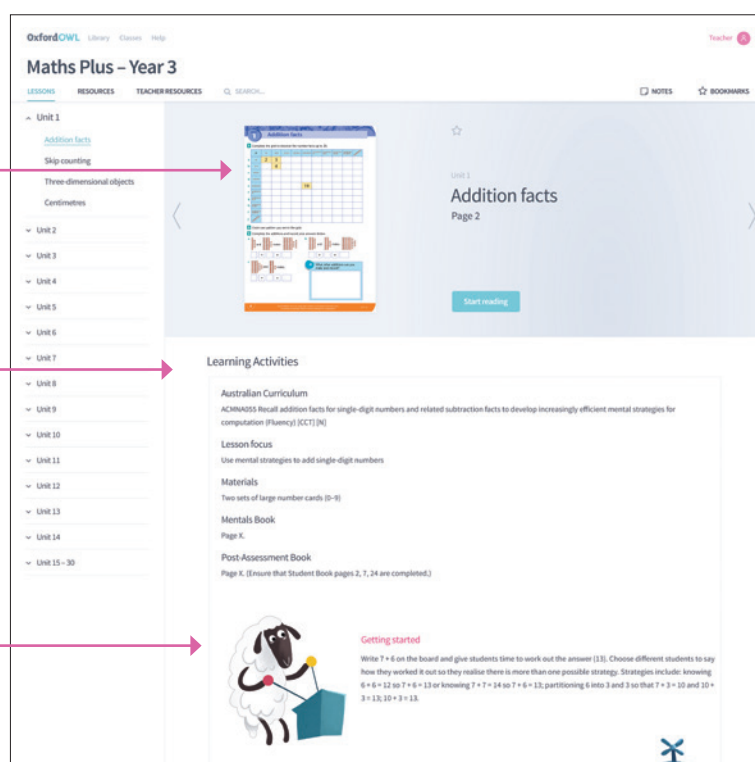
OxfordOWL Library Classes Help

Teacher A

Maths Plus – Year 3

LESSONS RESOURCES TEACHER RESOURCES SEARCH...

NOTES BOOKMARKS

Unit 1
Addition facts
Skip-counting
Three-dimensional objects
Centimetres
Unit 2
Unit 3
Unit 4
Unit 5
Unit 6
Unit 7
Unit 8
Unit 9
Unit 10
Unit 11
Unit 12
Unit 13
Unit 14
Unit 15 – 30

Addition facts

Unit 1
Addition facts
Page 2

Start reading

Learning Activities

Australian Curriculum
ACMNA055 Recall addition facts for single-digit numbers and related subtraction facts to develop increasingly efficient mental strategies for computation (Fluency) [CCT] [N]

Lesson focus
Use mental strategies to add single-digit numbers

Materials
Two sets of large number cards (0–9)

Mentals Book
Page X.

Post-Assessment Book
Page X. (Ensure that Student Book pages 2, 7, 24 are completed.)

Getting started
Write 7 + 6 on the board and give students time to work out the answer (13). Choose different students to say how they worked it out so they realise there is more than one possible strategy. Strategies include: knowing 6 + 6 = 12 so 7 + 6 = 13 or knowing 7 + 7 = 14 so 7 + 6 = 13; partitioning 6 into 3 and 3 so that 7 + 3 = 10 and 10 + 3 = 13; 10 + 3 = 13.